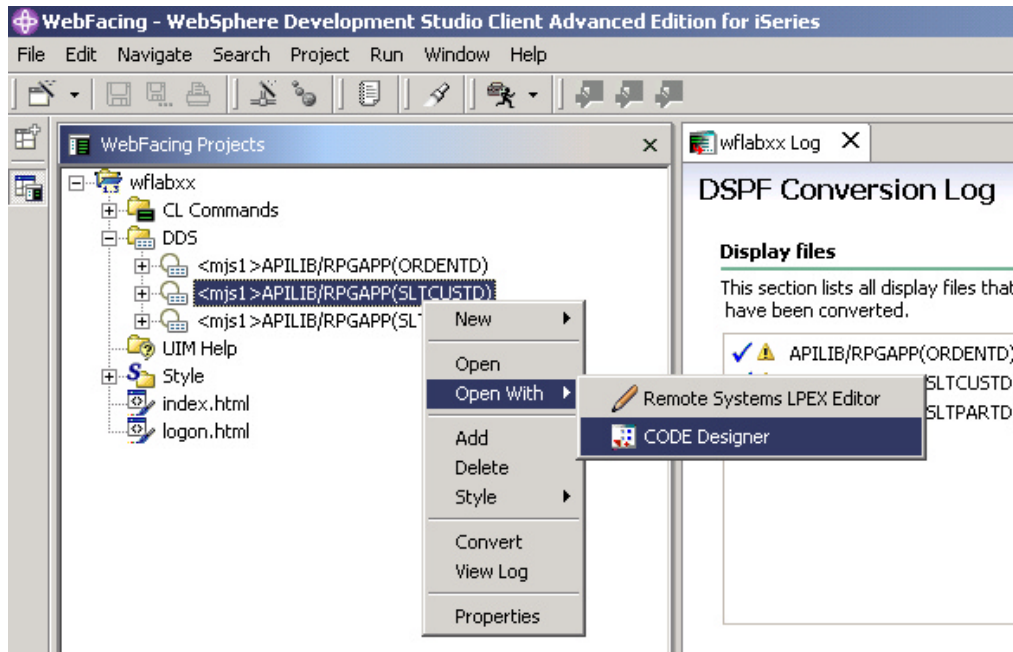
WebFacing - WebSphere Development Studio Client Advanced Edition for iSeries

File Edit Navigate Search Project Run Window Help

WebFacing Projects

wflabxx
CL Commands
DDS
<mjs1>APILIB/RPGAPP(ORDENTD)
<mjs1>APILIB/RPGAPP(SLTCUSTD)
<mjs1>APILIB/RPGAPP(SLT
UIM Help
Style
index.html
logon.html

New
Open
Open With
Add
Delete
Style
Convert
View Log
Properties

Remote Systems LPEX Editor
CODE Designer

wflabxx Log

DSPF Conversion Log

Display files

This section lists all display files that have been converted.

APILIB/RPGAPP(ORDENTD)
SLTCUSTD
SLTPARTD